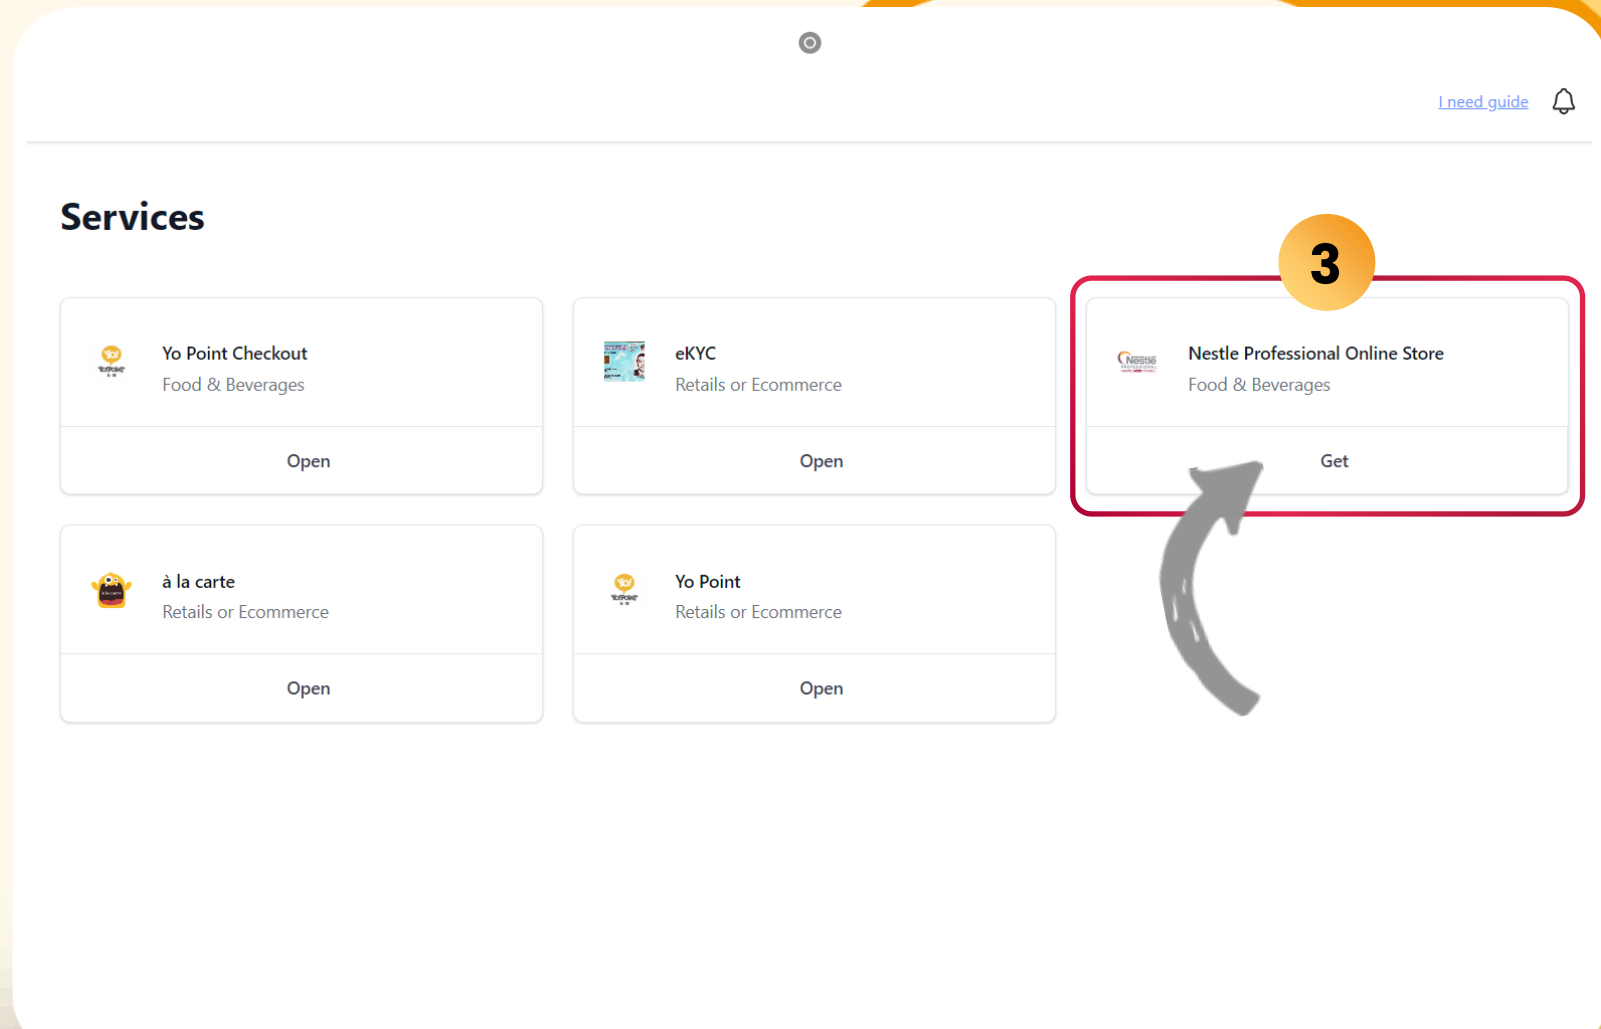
I need guide

Services

3

Yo Point Checkout
Food & Beverages
Open

eKYC
Retails or Ecommerce
Open

Nestle Professional Online Store
Food & Beverages
Get

à la carte
Retails or Ecommerce
Open

Yo Point
Retails or Ecommerce
Open